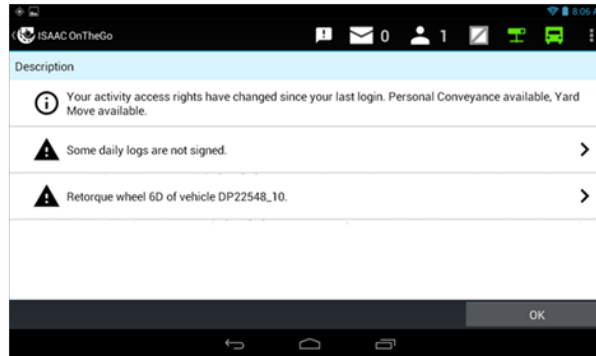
8:06
ISAAC OnTheGo
0
1

Description

Your activity access rights have changed since your last login. Personal Conveyance available, Yard Move available.

Some daily logs are not signed.

Retorque wheel 6D of vehicle DP22548_10.

OK